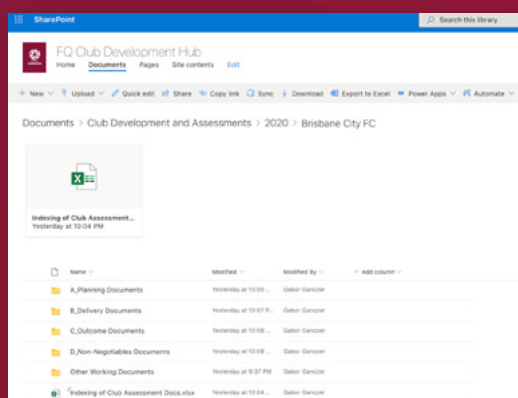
SharePoint

Search this library

FQ Club Development Hub

Home Documents Pages Site contents Edit

+ New Upload Quick edit Share Copy link Sync Download Export to Excel Power Apps Automate

Documents > Club Development and Assessments > 2020 > Brisbane City FC

Indexing of Club Assessment...
Yesterday at 10:04 PM

| Name | Modified | Modified By | + Add column |
|---|---|---|---|
| A_Planning Documents | Yesterday at 10:05 ... | Gabor Ganczer | |
| B_Delivery Documents | Yesterday at 10:07 P... | Gabor Ganczer | |
| C_Outcome Documents | Yesterday at 10:08 ... | Gabor Ganczer | |
| D_Non-Negotiables Documents | Yesterday at 10:08 ... | Gabor Ganczer | |
| Other Working Documents | Yesterday at 9:37 PM | Gabor Ganczer | |
| Indexing of Club Assessment Docs.xlsx | Yesterday at 10:04 ... | Gabor Ganczer | |